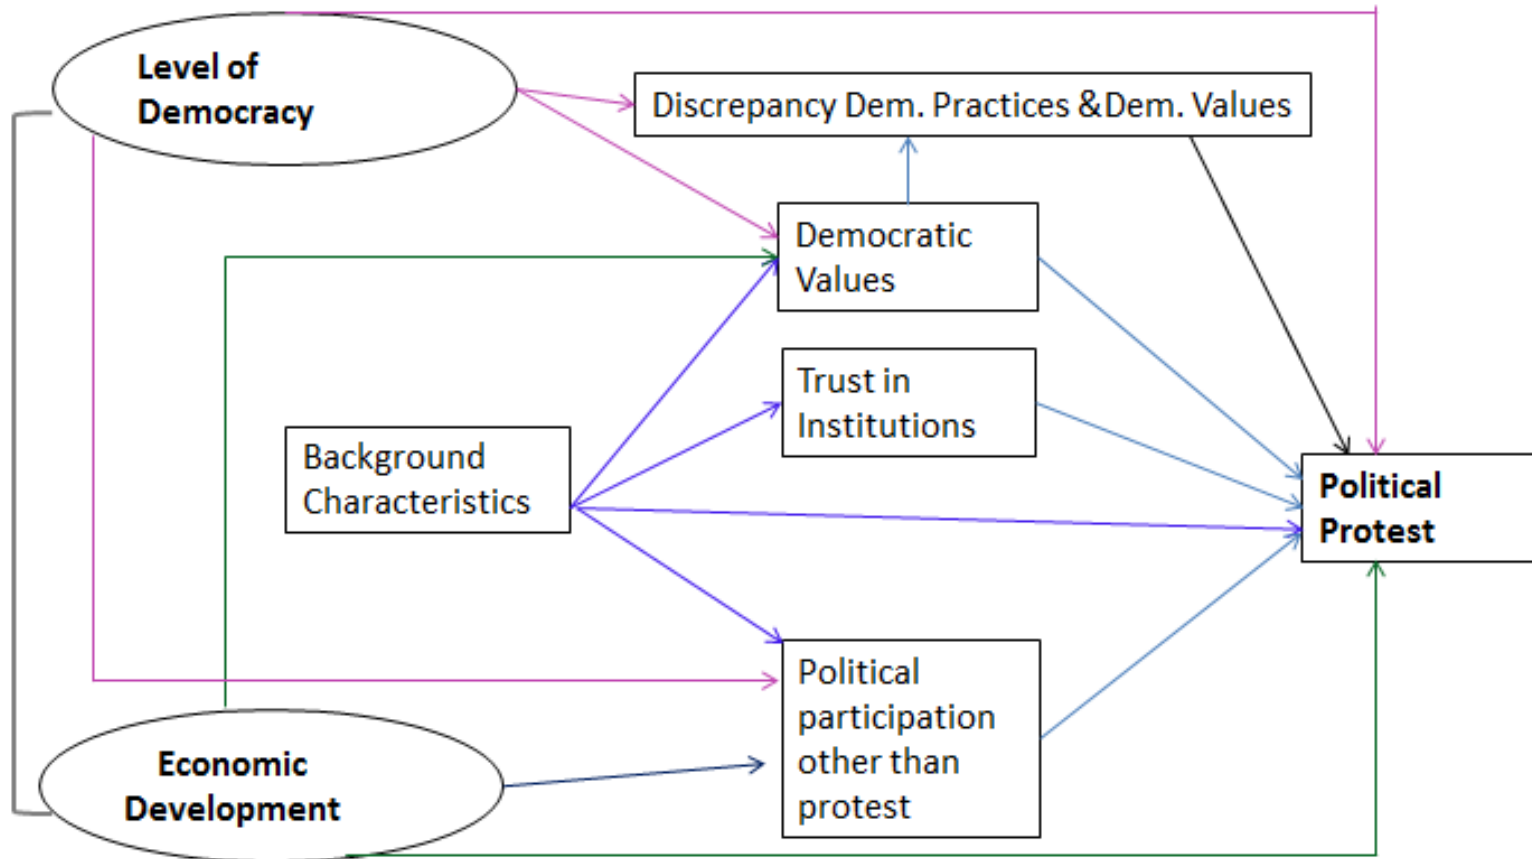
Level of Democracy

Discrepancy Dem. Practices &Dem. Values

Democratic Values

Trust in Institutions

Background Characteristics

Political Protest

Political participation other than protest

Economic Development